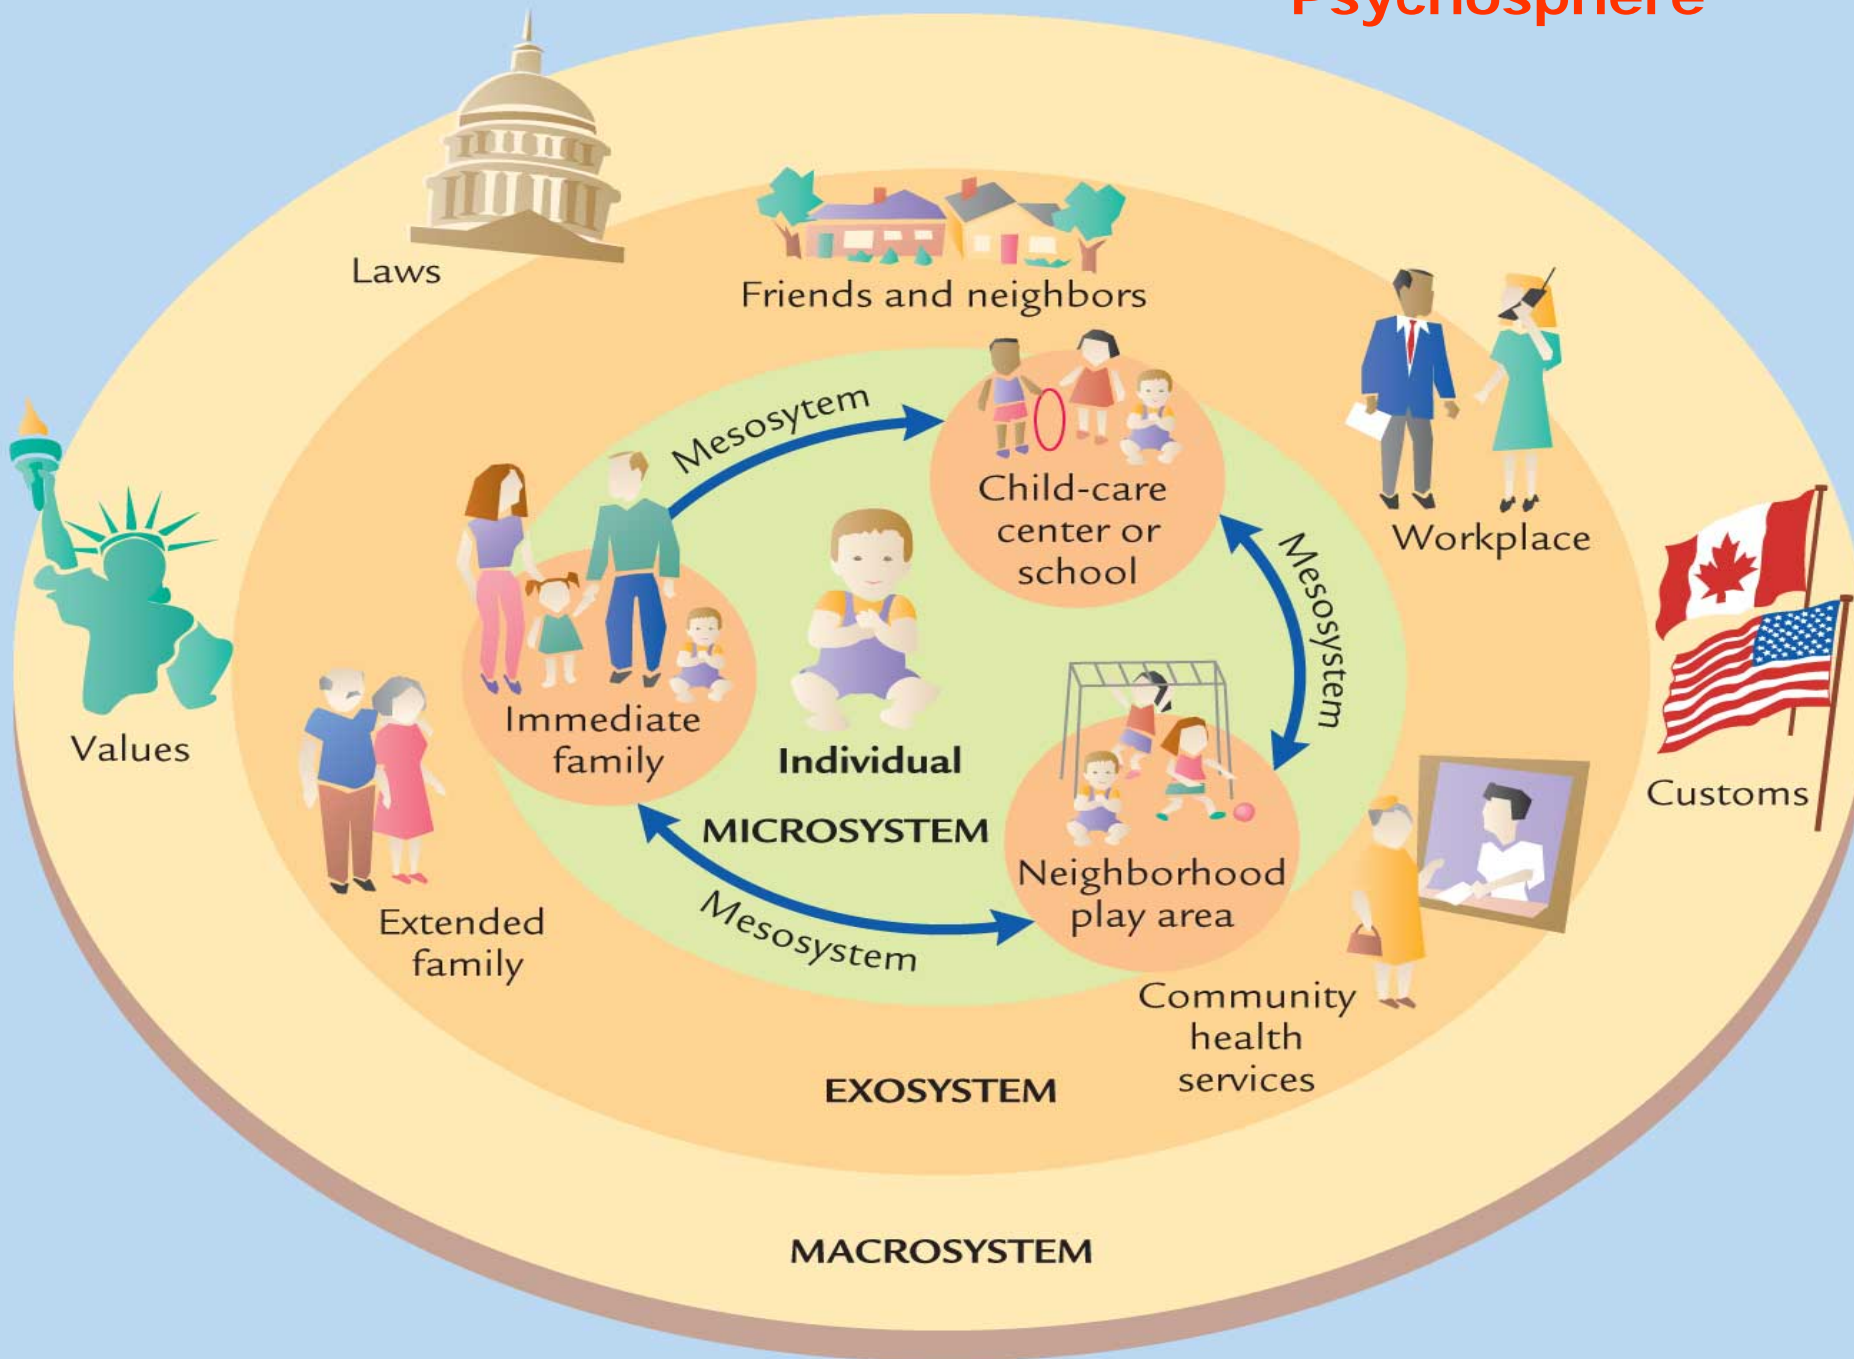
Psychosphere

Laws

Friends and neighbors

Mesosytem

Child-care center or school

Workplace

Mesosystem

Immediate family

Individual

Values

Customs

MICROSYSTEM

Neighborhood play area

Extended family

Mesosystem

Community health services

EXOSYSTEM

MACROSYSTEM